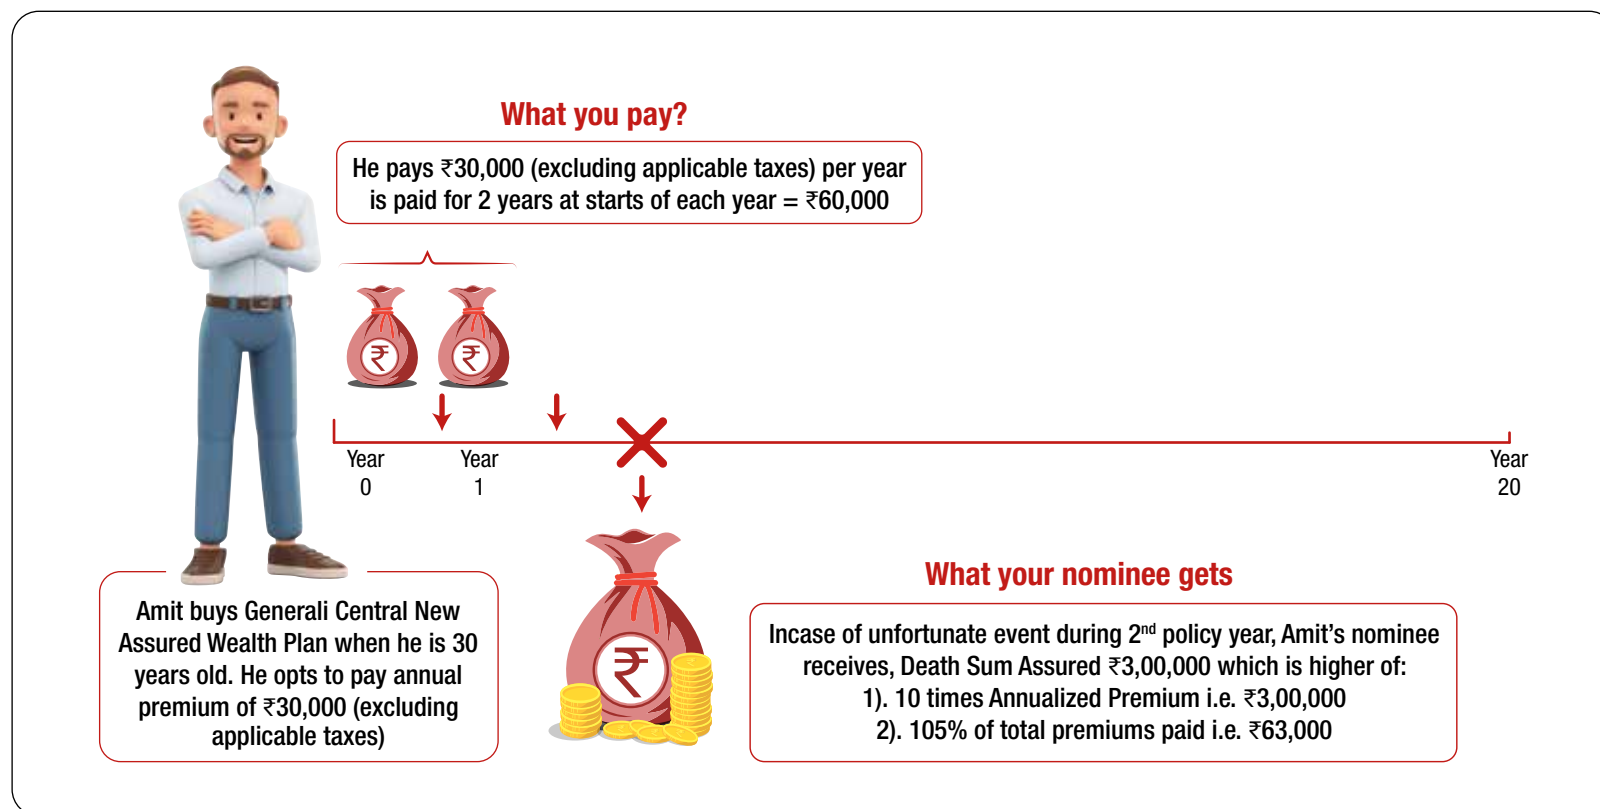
What you pay?

He pays ₹30,000 (excluding applicable taxes) per year is paid for 2 years at starts of each year = ₹60,000

₹ ₹

Year 0

Year 1

Year 20

Amit buys Generali Central New Assured Wealth Plan when he is 30 years old. He opts to pay annual premium of ₹30,000 (excluding applicable taxes)

₹

What your nominee gets

Incase of unfortunate event during 2$^{nd}$ policy year, Amit's nominee receives, Death Sum Assured ₹3,00,000 which is higher of:
1). 10 times Annualized Premium i.e. ₹3,00,000
2). 105% of total premiums paid i.e. ₹63,000